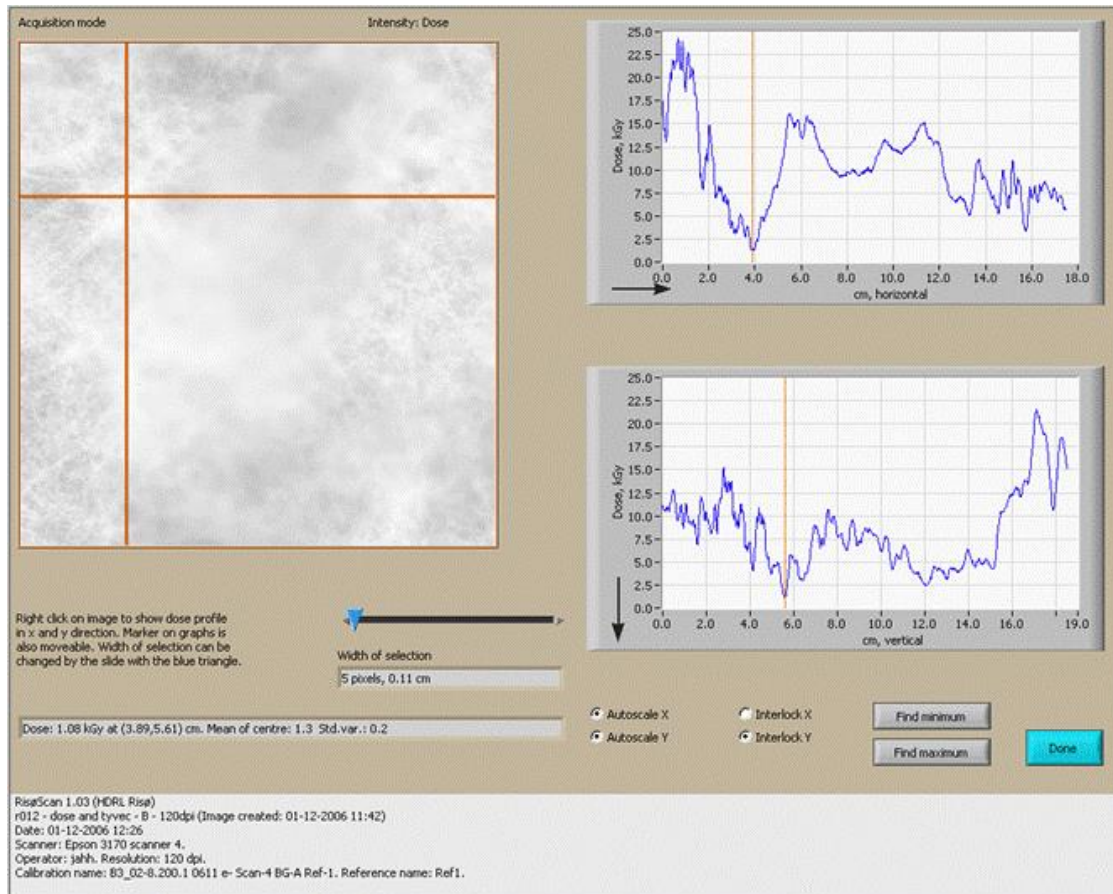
Acquisition mode

Intensity: Dose

25.0
22.5
20.0
17.5
15.0
12.5
10.0
7.5
5.0
2.5
0.0
Dose, kGy
0.0 2.0 4.0 6.0 8.0 10.0 12.0 14.0 16.0 18.0
cm, horizontal

25.0
22.5
20.0
17.5
15.0
12.5
10.0
7.5
5.0
2.5
0.0
Dose, kGy
0.0 2.0 4.0 6.0 8.0 10.0 12.0 14.0 16.0 19.0
cm, vertical

Right click on image to show dose profile in x and y direction. Marker on graphs is also moveable. Width of selection can be changed by the slide with the blue triangle.

Width of selection

5 pixels, 0.11 cm

Dose: 1.08 kGy at (3.89,5.61) cm. Mean of centre: 1.3 Std.var.: 0.2

Autoscale X
Autoscale Y
Interlock X
Interlock Y
Find minimum
Find maximum
Done

RisøScan 1.03 (HDRL Risø)
r012 - dose and tyvec - B - 120dpi (Image created: 01-12-2006 11:42)
Date: 01-12-2006 12:26
Scanner: Epson 3170 scanner 4.
Operator: jahh. Resolution: 120 dpi.
Calibration name: B3_02-8.200.1 0611 e- Scan-4 BG-A Ref-1. Reference name: Ref1.